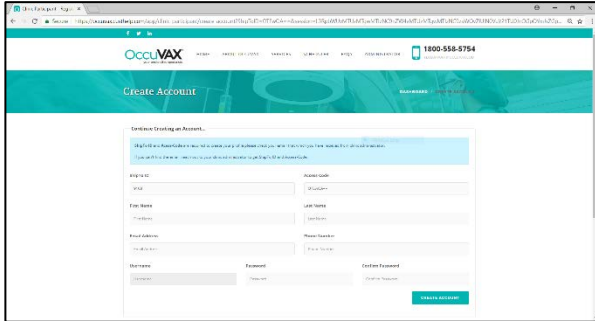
Clinic Participant - Login ×

Secure | https://secure.occuvaxthepharm.com/.../clinic_participant/create-account?ShipToID=...

f y in

OccuVAX

HOME ABOUT OCCUVAX SERVICES SCHEDULING FAQS REGISTRATION

1800-558-5754

Create Account

DASHBOARD / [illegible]

Continue Creating an Account...

ShipTo ID and Access Code is required to create an account. Please check your letter that was sent from OccuVAX and enter it below.

If you are the one, you may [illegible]

ShipTo ID

Access Code

First Name

Last Name

Email Address

Phone Number

Username

Password

Confirm Password

CREATE ACCOUNT